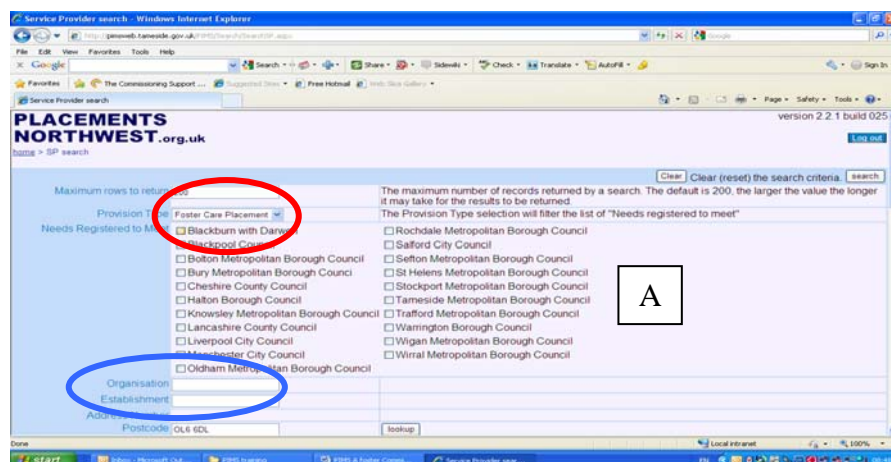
Service Provider search - Windows Internet Explorer

http://pineweb.tameside.gov.uk/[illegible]

File Edit View Favorites Tools Help

Google

Search · Share · Sidewiki · Check · Translate · AutoFill

Favorites · The Commissioning Support ... · Suggested Sites · Free Hotmail · Web Slice Gallery

Service Provider search

Page · Safety · Tools ·

PLACEMENTS NORTHWEST.org.uk

version 2.2.1 build 025

Log out

home > SP search

Clear | Clear (reset) the search criteria. | search

| | | |
|---|---|---|
| Maximum rows to return | 200 | The maximum number of records returned by a search. The default is 200, the larger the value the longer it may take for the results to be returned. |
| Provision Type | Foster Care Placement | The Provision Type selection will filter the list of "Needs registered to meet" |
| Needs Registered to Meet | Blackburn with Darwen<br>Blackpool Council<br>Bolton Metropolitan Borough Council<br>Bury Metropolitan Borough Counci<br>Cheshire County Council<br>Halton Borough Council<br>Knowsley Metropolitan Borough Council<br>Lancashire County Council<br>Liverpool City Council<br>Manchester City Council<br>Oldham Metropolitan Borough Council | Rochdale Metropolitan Borough Council<br>Salford City Council<br>Sefton Metropolitan Borough Council<br>St Helens Metropolitan Borough Council<br>Stockport Metropolitan Borough Council<br>Tameside Metropolitan Borough Council<br>Trafford Metropolitan Borough Council<br>Warrington Borough Council<br>Wigan Metropolitan Borough Council<br>Wirral Metropolitan Borough Council |
| Organisation | | |
| Establishment | | |
| Address | | |
| Postcode | OL6 6DL | lookup |

A

Done

Local intranet

100%

start

Inbox - Microsoft Out...

PIMS training

PIMS A foster Comm...

Service Provider sear...